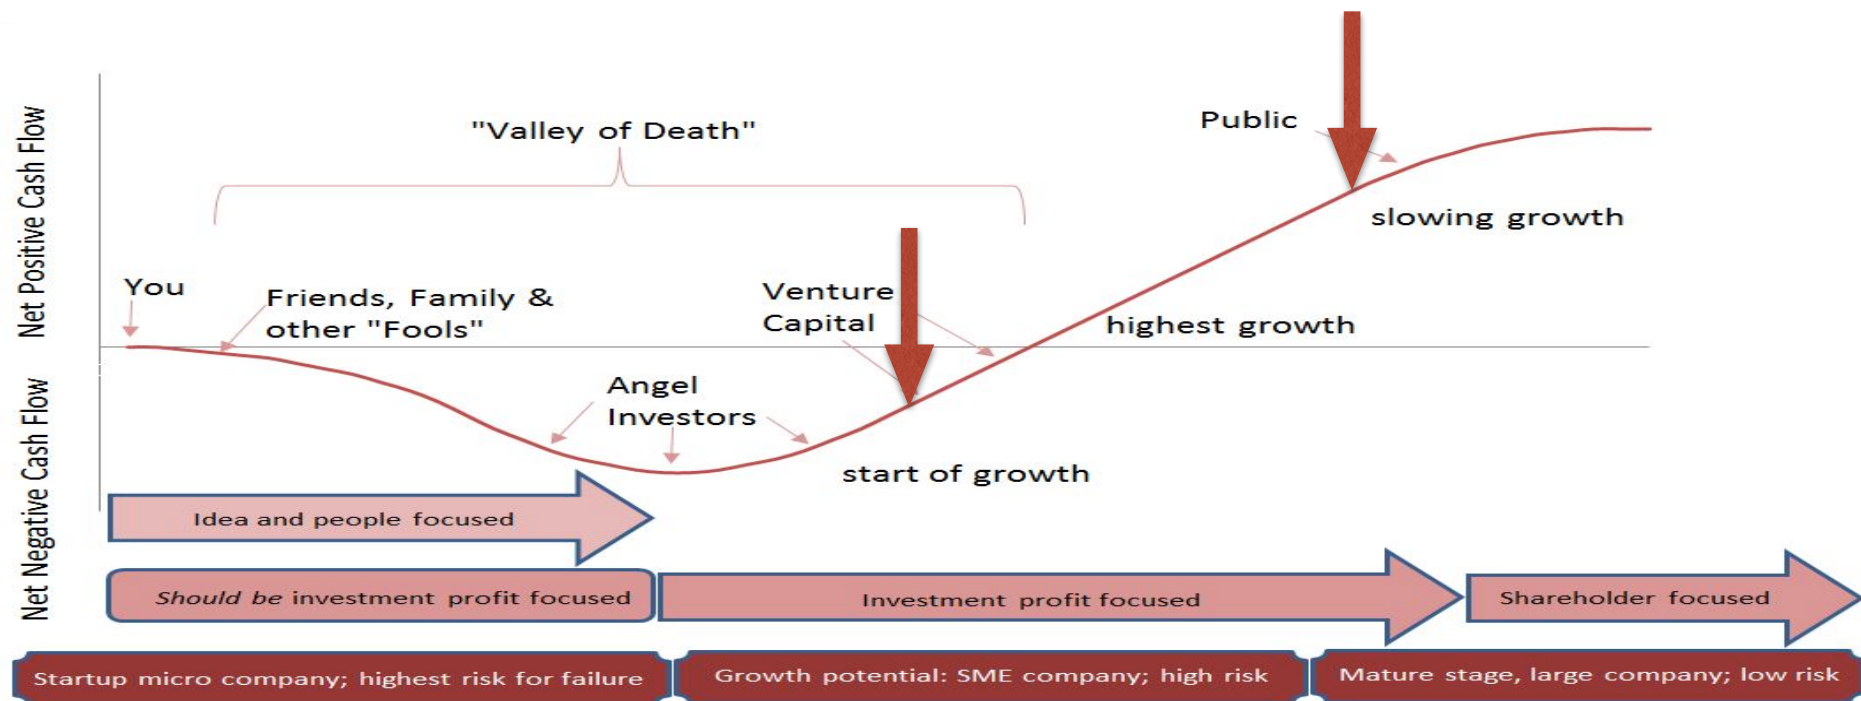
Net Positive Cash Flow

Net Negative Cash Flow

"Valley of Death"

Public

slowing growth

You

Friends, Family & other "Fools"

Venture Capital

highest growth

Angel Investors

start of growth

Idea and people focused

*Should be* investment profit focused

Investment profit focused

Shareholder focused

Startup micro company; highest risk for failure

Growth potential: SME company; high risk

Mature stage, large company; low risk